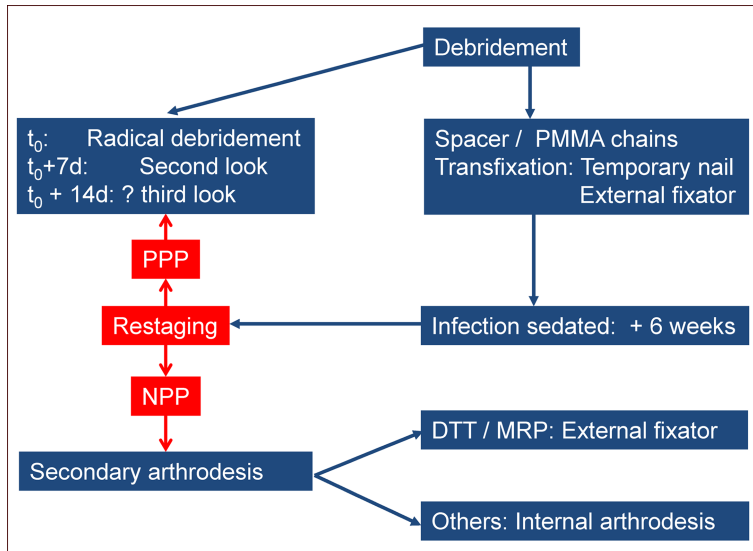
Debridement

$t_0$: Radical debridement
$t_0$+7d: Second look
$t_0$ + 14d: ? third look

Spacer / PMMA chains
Transfixation: Temporary nail
External fixator

PPP

Restaging

Infection sedated: + 6 weeks

NPP

Secondary arthrodesis

DTT / MRP: External fixator

Others: Internal arthrodesis